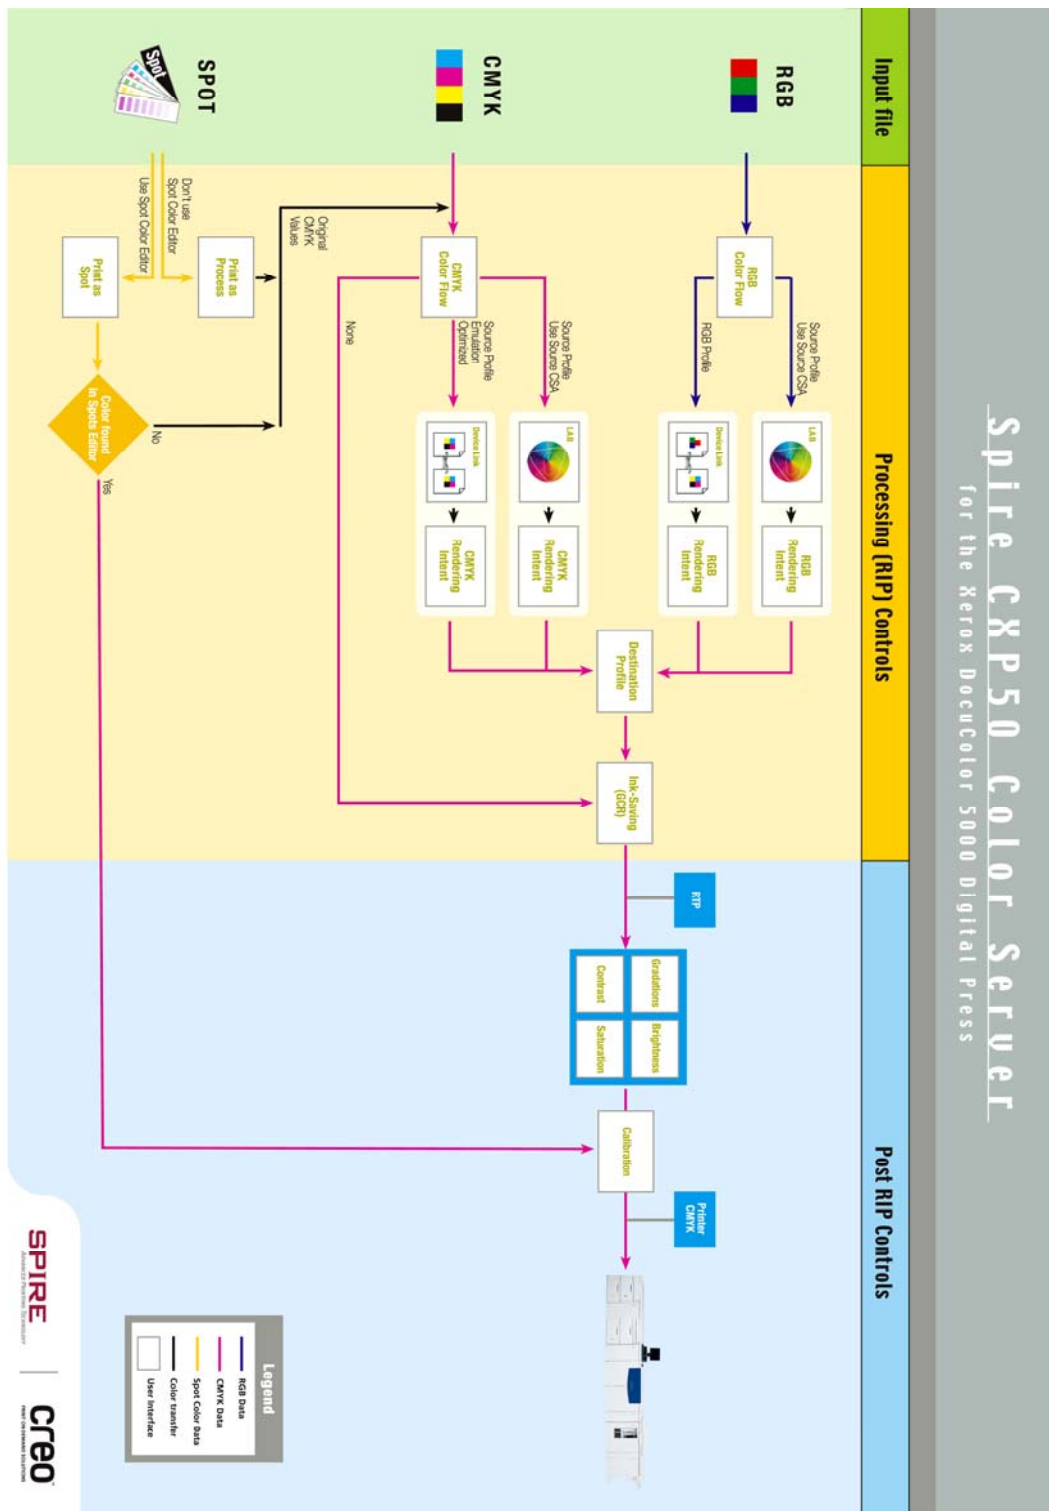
Spire CXP50 Color Server
for the Xerox DocuColor 5000 Digital Press

Input file

Processing (RIP) Controls

Post RIP Controls

RGB

CMYK

SPOT

Spot

RGB Color Flow

Source Profile Use Source CSA

RGB Profile

LAB

RGB Rendering Intent

Device Link

RGB Rendering Intent

CMYK Color Flow

Source Profile Use Source CSA

Source Profile Emulation Optimized

None

LAB

CMYK Rendering Intent

Device Link

CMYK Rendering Intent

Destination Profile

Ink-Saving (GCR)

RTP

Gradations

Brightness

Contrast

Saturation

Calibration

Printer CMYK

Original CMYK Values

Don't use Spot Color Editor

Use Spot Color Editor

Print as Process

Print as Spot

Color found in Spots Editor

No

Yes

Legend

RGB Data

CMYK Data

Spot Color Data

Color transfer

User Interface

SPIRE

Advanced Prepress Technology

creo

PRINT ON-DEMAND SOLUTIONS